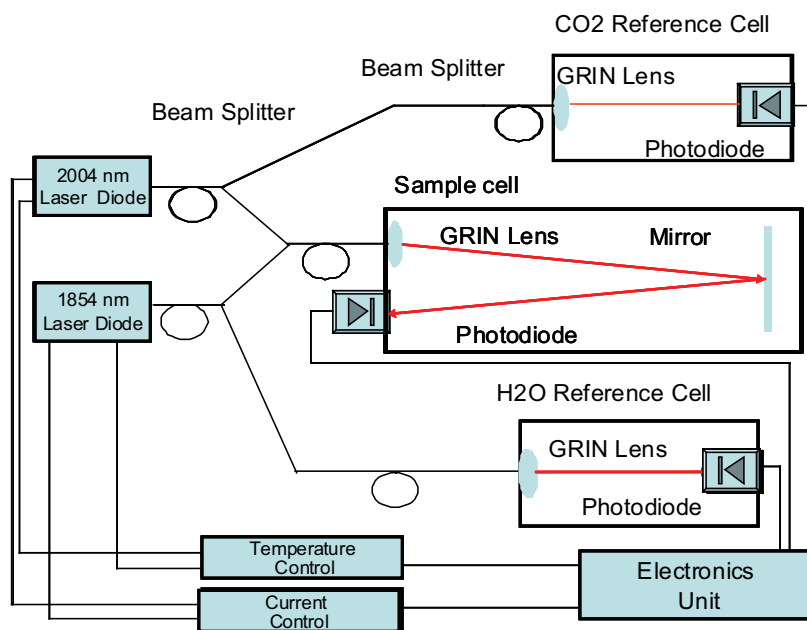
CO2 Reference Cell

Beam Splitter

GRIN Lens

Beam Splitter

Photodiode

2004 nm Laser Diode

Sample cell

GRIN Lens

Mirror

1854 nm Laser Diode

Photodiode

H2O Reference Cell

GRIN Lens

Photodiode

Temperature Control

Electronics Unit

Current Control